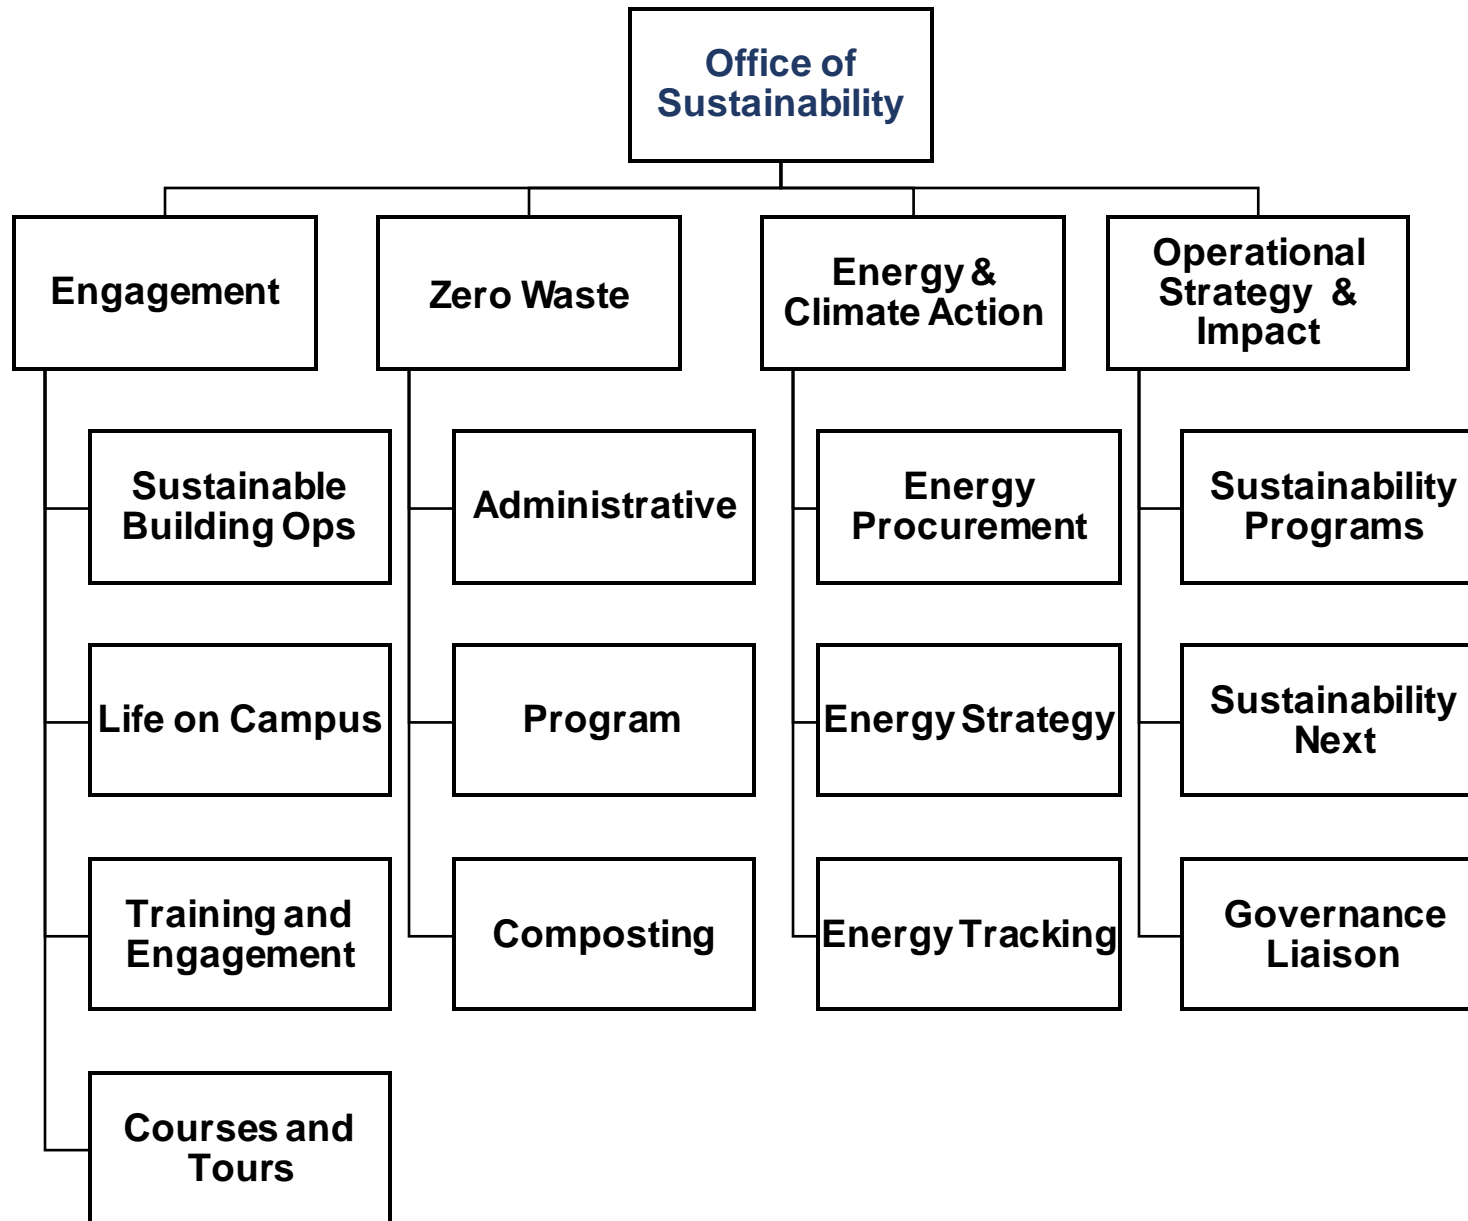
Office of Sustainability

Engagement

Sustainable Building Ops

Life on Campus

Training and Engagement

Courses and Tours

Zero Waste

Administrative

Program

Composting

Energy & Climate Action

Energy Procurement

Energy Strategy

Energy Tracking

Operational Strategy & Impact

Sustainability Programs

Sustainability Next

Governance Liaison